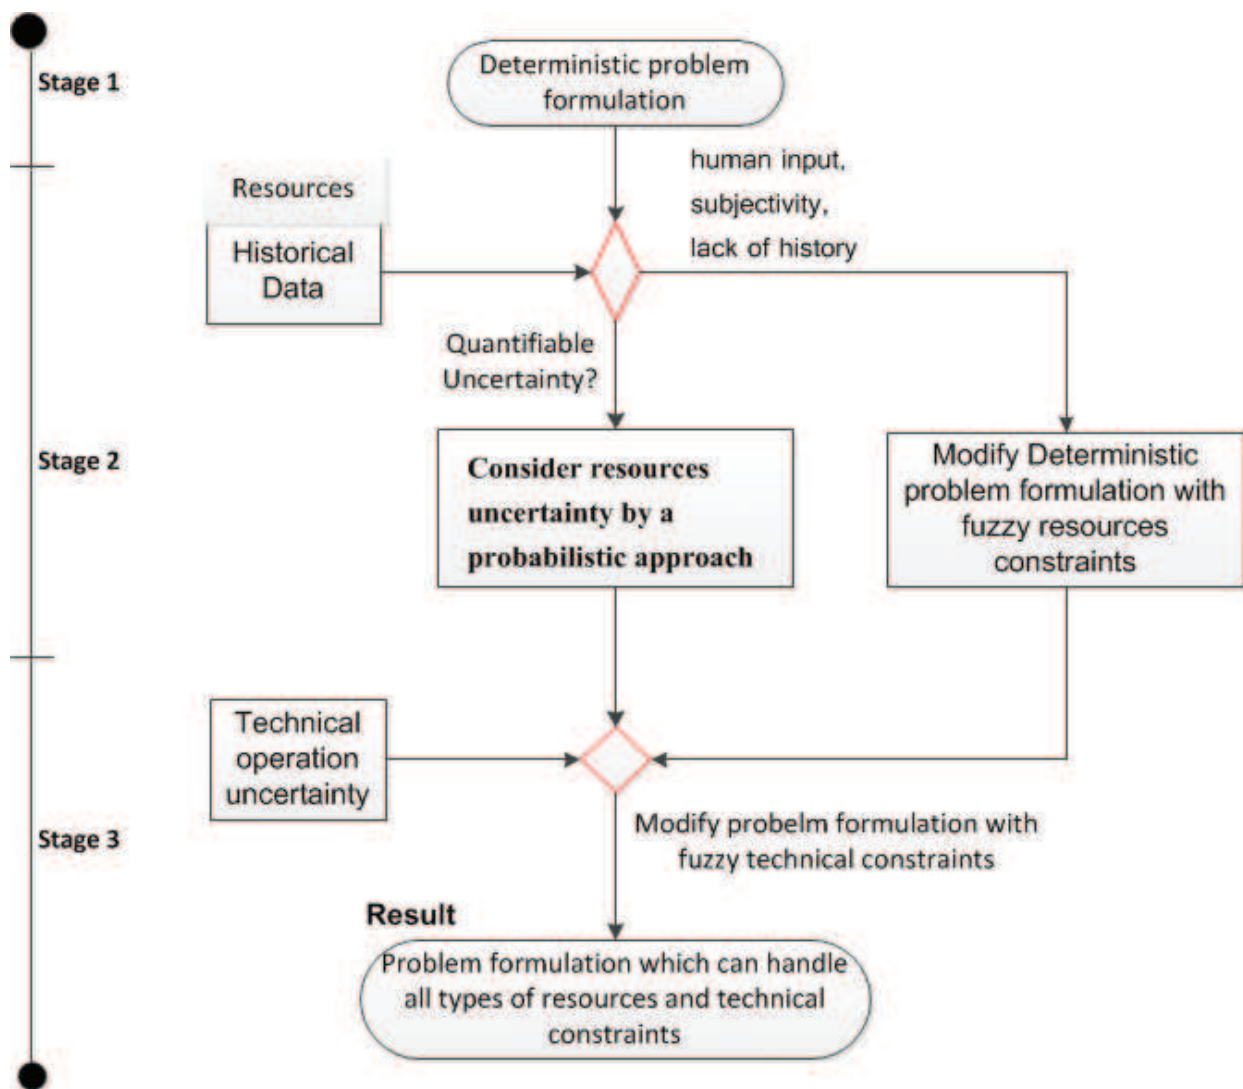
Stage 1

Deterministic problem formulation

Resources

Historical Data

human input, subjectivity, lack of history

Quantifiable Uncertainty?

Stage 2

Consider resources uncertainty by a probabilistic approach

Modify Deterministic problem formulation with fuzzy resources constraints

Technical operation uncertainty

Stage 3

Modify probelm formulation with fuzzy technical constraints

Result

Problem formulation which can handle all types of resources and technical constraints